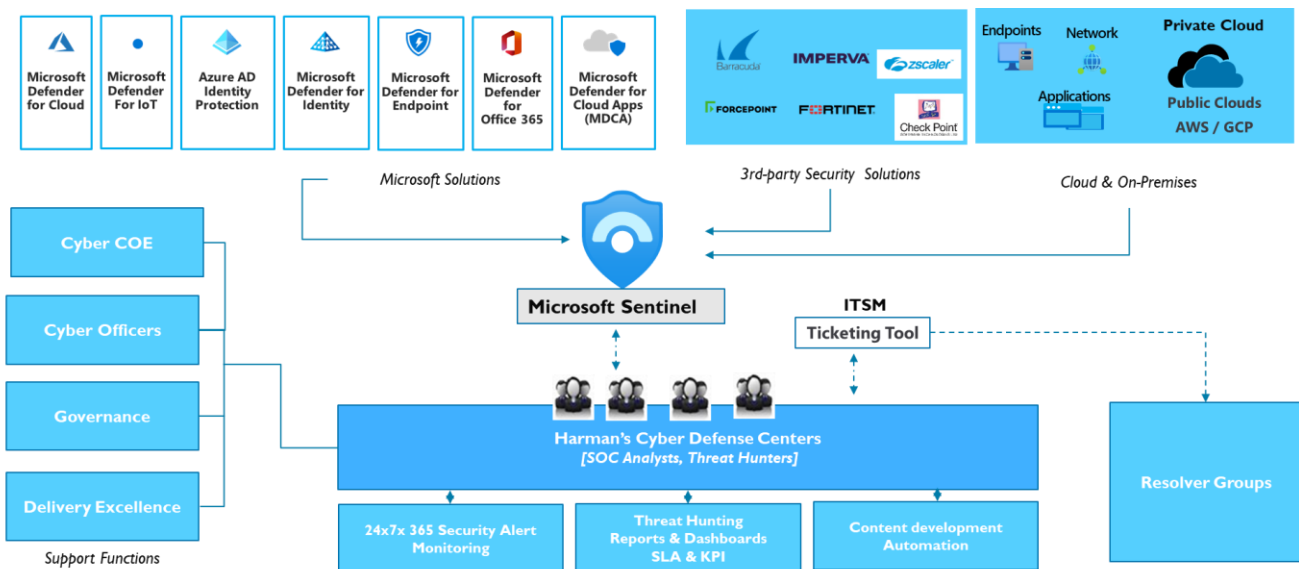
Microsoft Defender for Cloud

Microsoft Defender For IoT

Azure AD Identity Protection

Microsoft Defender for Identity

Microsoft Defender for Endpoint

Microsoft Defender for Office 365

Microsoft Defender for Cloud Apps (MDCA)

Barracuda

IMPERVA

zscaler

FORCEPOINT

FORTINET

Check Point

Endpoints

Network

Private Cloud

Applications

Public Clouds
AWS / GCP

Microsoft Solutions

3rd-party Security Solutions

Cloud & On-Premises

Cyber COE

Cyber Officers

Governance

Delivery Excellence

Support Functions

Microsoft Sentinel

ITSM

Ticketing Tool

Harman's Cyber Defense Centers
[SOC Analysts, Threat Hunters]

24x7x 365 Security Alert Monitoring

Threat Hunting
Reports & Dashboards
SLA & KPI

Content development
Automation

Resolver Groups